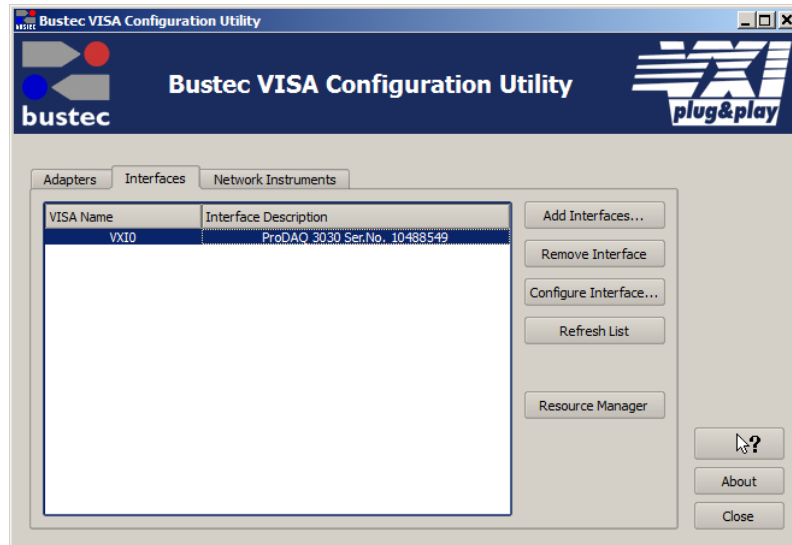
Bustec VISA Configuration Utility

bustec

Bustec VISA Configuration Utility

VXI plug&play

Adapters | Interfaces | Network Instruments

| VISA Name | Interface Description |
|---|---|
| VXI0 | ProDAQ 3030 Ser.No. 10488549 |

Add Interfaces...
Remove Interface
Configure Interface...
Refresh List
Resource Manager

?
About
Close